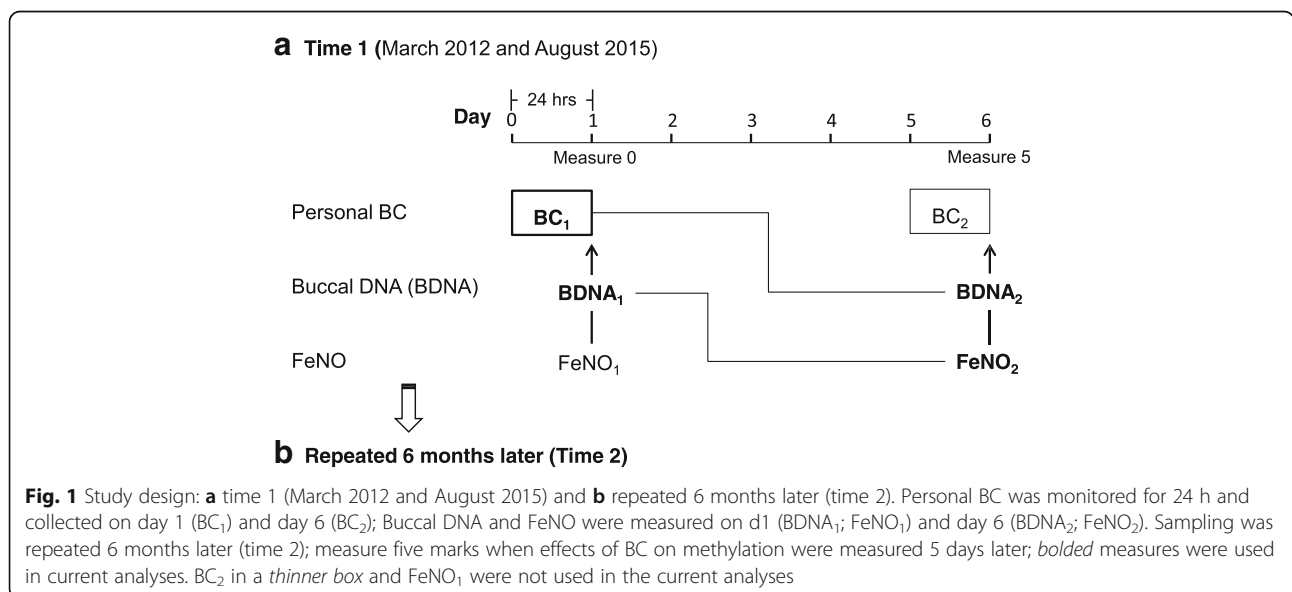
a Time 1 (March 2012 and August 2015)

24 hrs

Day 0 1 2 3 4 5 6

Measure 0

Measure 5

Personal BC

$BC_1$

$BC_2$

Buccal DNA (BDNA)

$BDNA_1$

$BDNA_2$

FeNO

$FeNO_1$

$FeNO_2$

b Repeated 6 months later (Time 2)

Fig. 1 Study design: a time 1 (March 2012 and August 2015) and b repeated 6 months later (time 2). Personal BC was monitored for 24 h and collected on day 1 ($BC_1$) and day 6 ($BC_2$); Buccal DNA and FeNO were measured on d1 ($BDNA_1$; $FeNO_1$) and day 6 ($BDNA_2$; $FeNO_2$). Sampling was repeated 6 months later (time 2); measure five marks when effects of BC on methylation were measured 5 days later; bolded measures were used in current analyses. $BC_2$ in a thinner box and $FeNO_1$ were not used in the current analyses